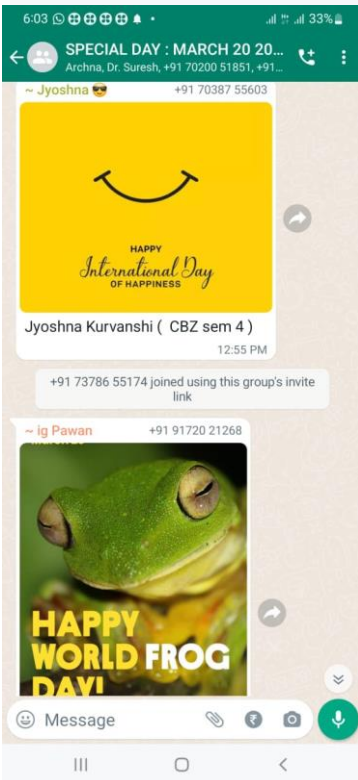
6:03 33%

SPECIAL DAY : MARCH 20 20...
Archna, Dr. Suresh, +91 70200 51851, +91...

~ Jyoshna 😎 +91 70387 55603

HAPPY
International Day
OF HAPPINESS

Jyoshna Kurvanshi ( CBZ sem 4 )
12:55 PM

+91 73786 55174 joined using this group's invite link

~ ig Pawan +91 91720 21268

HAPPY
WORLD FROG
DAY!

Message